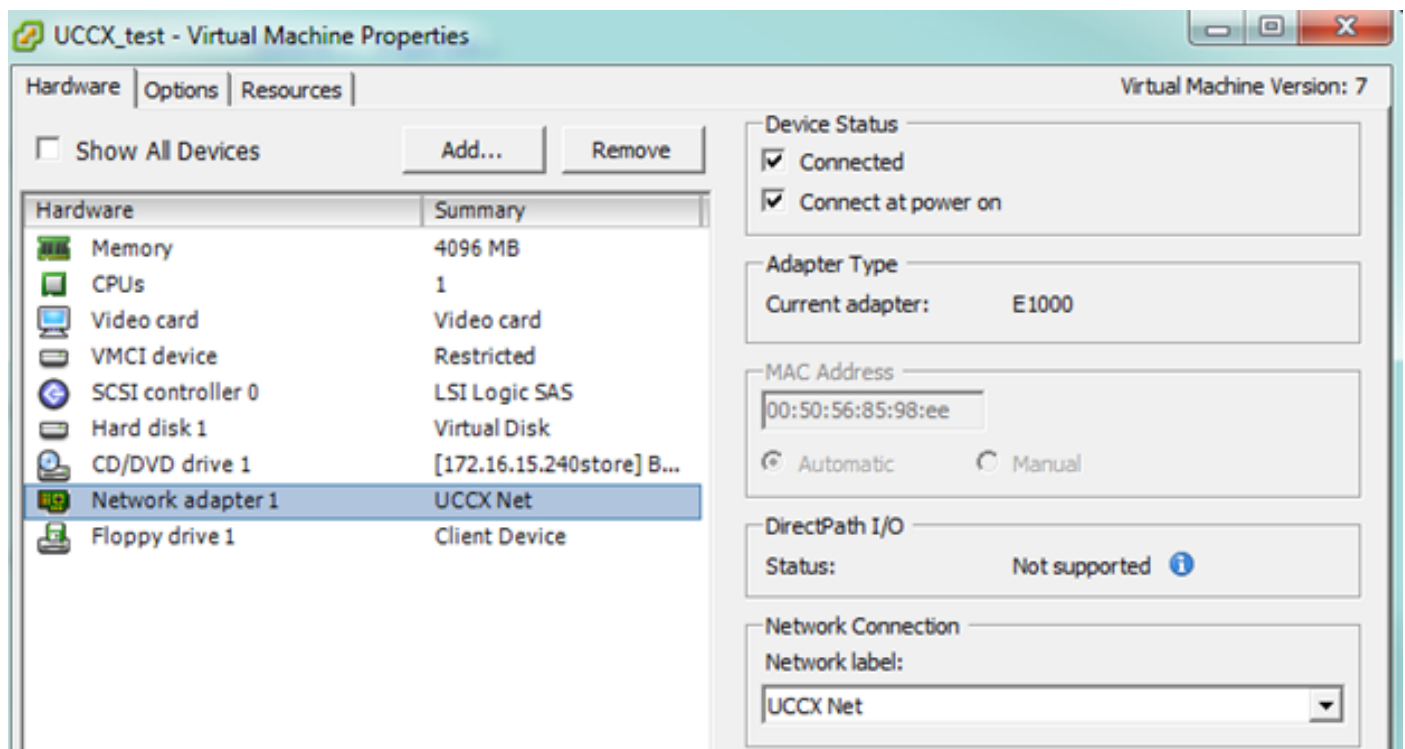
UCCX_test - Virtual Machine Properties

Hardware | Options | Resources

Virtual Machine Version: 7

Show All Devices

Add...

Remove

| Hardware | Summary |
|---|---|
| Memory | 4096 MB |
| CPUs | 1 |
| Video card | Video card |
| VMCI device | Restricted |
| SCSI controller 0 | LSI Logic SAS |
| Hard disk 1 | Virtual Disk |
| CD/DVD drive 1 | [172.16.15.240store] B... |
| Network adapter 1 | UCCX Net |
| Floppy drive 1 | Client Device |

Device Status

Connected

Connect at power on

Adapter Type

Current adapter: E1000

MAC Address

00:50:56:85:98:ee

Automatic

Manual

DirectPath I/O

Status: Not supported

Network Connection

Network label:

UCCX Net